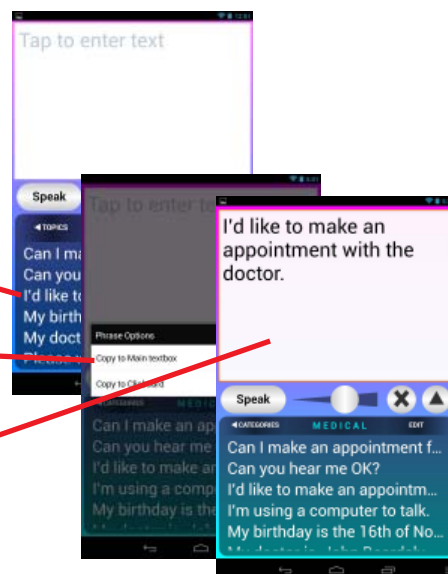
Tap to enter text

Speak

◄TOPICS

Can I ma

Can you

I'd like to

My birth

My doct

Tap to enter te

Phrase Options

Copy to Main textbox

Copy to Clipboard

MEDICA

Can I make an app

Can you hear me

I'd like to make an

I'm using a compu

My birthday is the

I'd like to make an appointment with the doctor.

Speak

◄CATEGORIES

MEDICAL

EDIT

Can I make an appointment f...

Can you hear me OK?

I'd like to make an appointm...

I'm using a computer to talk.

My birthday is the 16th of No...

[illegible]